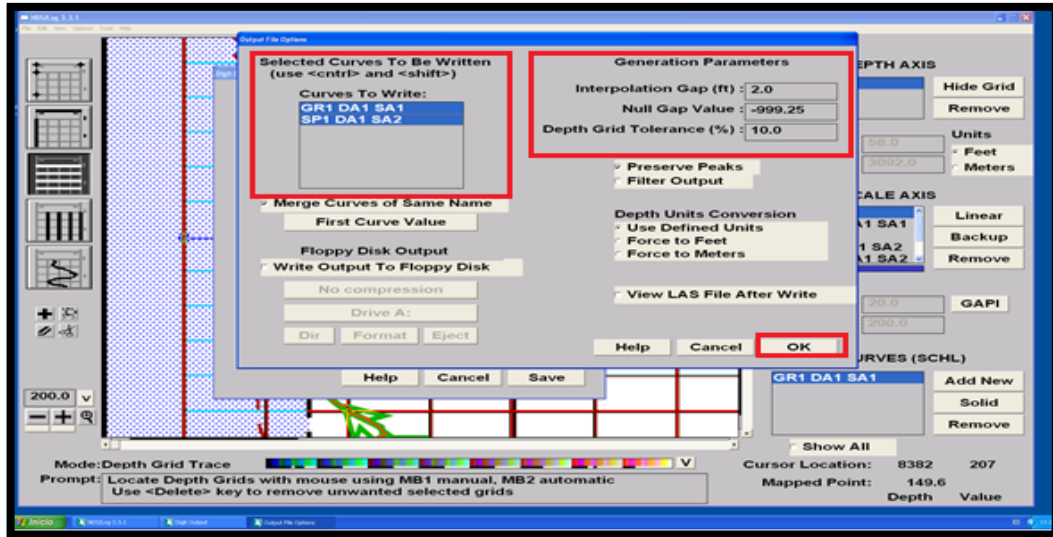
NDSLog 3.3.1
File Edit View Options Tools Help

Output File Options

Selected Curves To Be Written
(use <cntrl> and <shift>)

Curves To Write:
GR1 DA1 SA1
SP1 DA1 SA2

Merge Curves of Same Name
First Curve Value

Floppy Disk Output
Write Output To Floppy Disk
No compression
Drive A:
Dir
Format
Eject

Generation Parameters
Interpolation Gap (ft) : 2.0
Null Gap Value : -999.25
Depth Grid Tolerance (%) : 10.0

Preserve Peaks
Filter Output

Depth Units Conversion
Use Defined Units
Force to Feet
Force to Meters

View LAS File After Write

Help
Cancel
OK

Help
Cancel
Save

EPTH AXIS
Hide Grid
Remove
58.0
3092.0
Units
Feet
Meters
CALE AXIS
A1 SA1
1 SA2
A1 SA2
Linear
Backup
Remove
20.0
200.0
GAPI
URVES (SCHL)
GR1 DA1 SA1
Add New
Solid
Remove
Show All

200.0

Mode:Depth Grid Trace
Prompt: Locate Depth Grids with mouse using MB1 manual, MB2 automatic
Use <Delete> key to remove unwanted selected grids

Cursor Location: 8382 207
Mapped Point: 149.6
Depth Value

Inicio
NDSLog 3.3.1
Digit Output
Output File Options